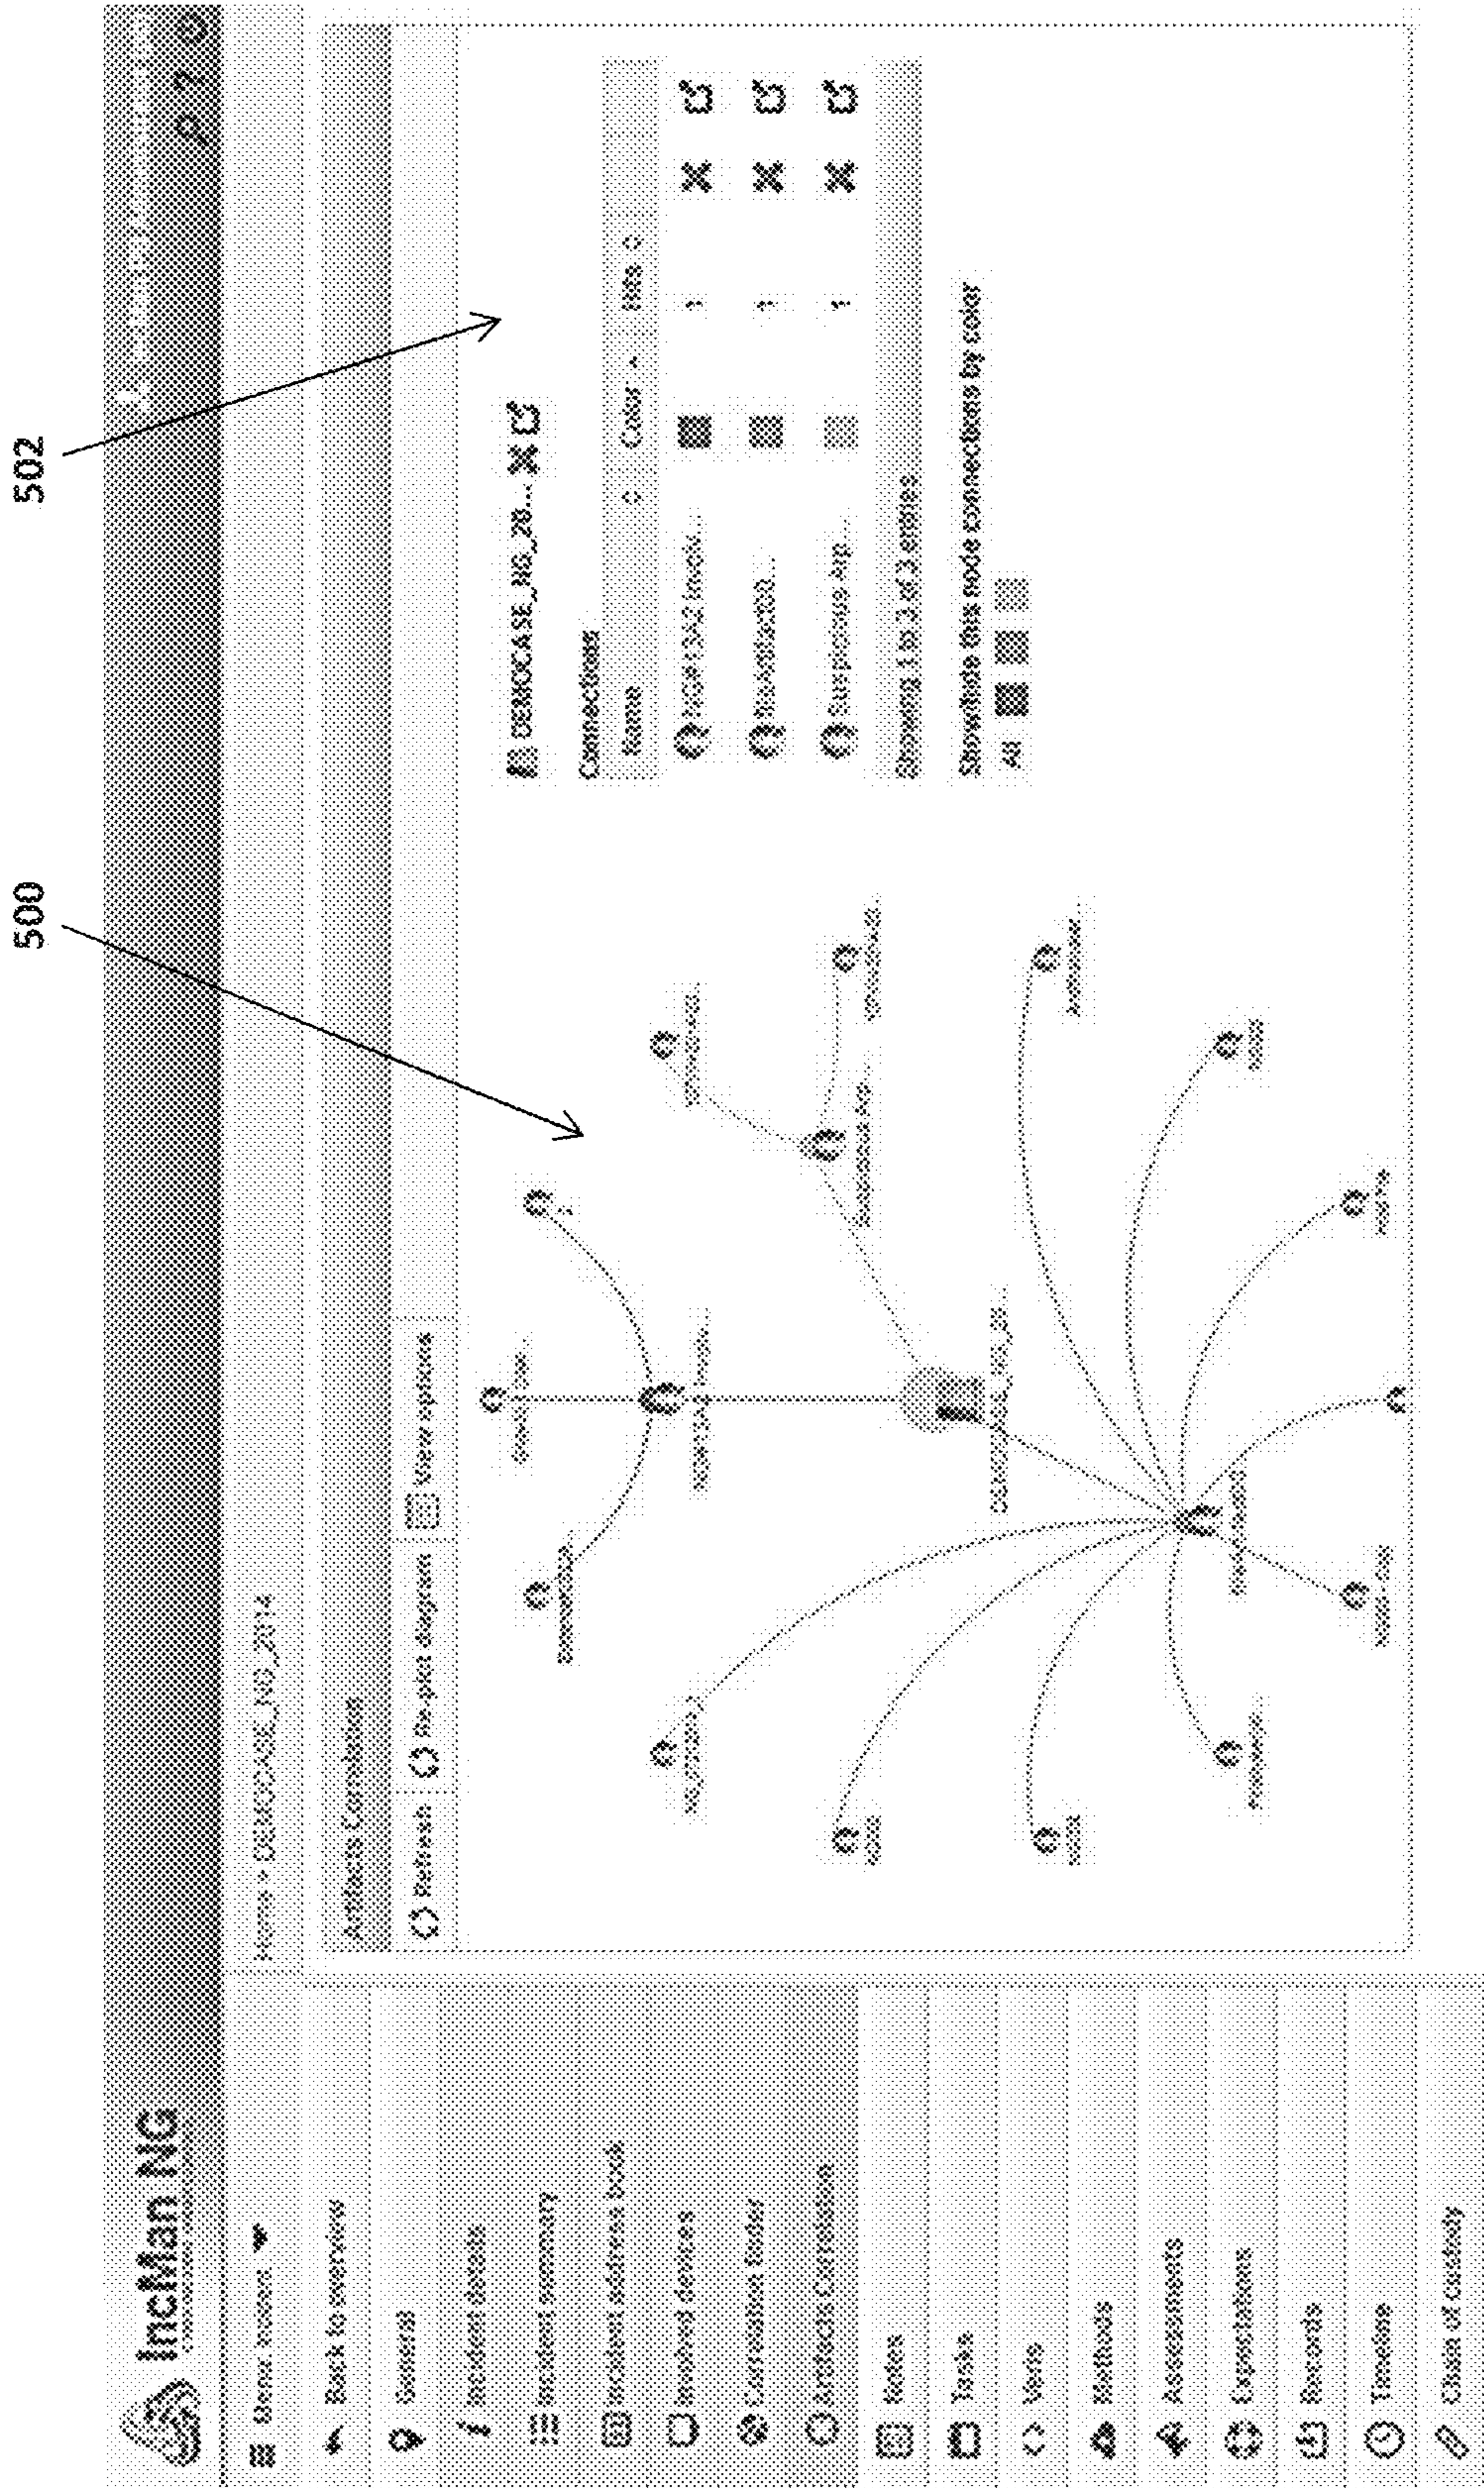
502

500

IncMan NG

Menu: Incident

Back to overview

Search

Incident details

Incident summary

Incident address book

Involved devices

Correlation Index

Artifacts Correlation

Notes

Tasks

Visits

Methods

Assessments

Expectations

Records

Timeline

Chain of custody

Home > DEMOCASE_NG_2014

Artifacts Correlation

Refresh

Re-plot diagram

View options

DEMOCASE_NG_20...

Connections

Name

Color

Hits

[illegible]

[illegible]

Suspicious Ap...

Showing 1 to 3 of 3 entries

Show/hide this node connections by color

All